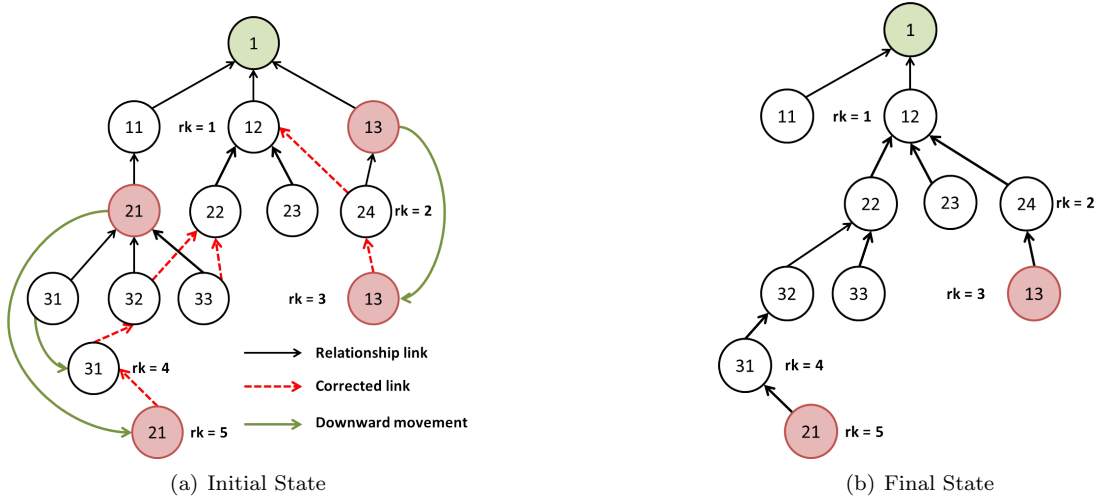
1

11

rk = 1

12

13

21

22

23

24

rk = 2

31

32

33

rk = 3

13

31

rk = 4

21

rk = 5

Relationship link

Corrected link

Downward movement

(a) Initial State

1

11

rk = 1

12

22

23

24

rk = 2

32

33

rk = 3

13

31

rk = 4

21

rk = 5

(b) Final State